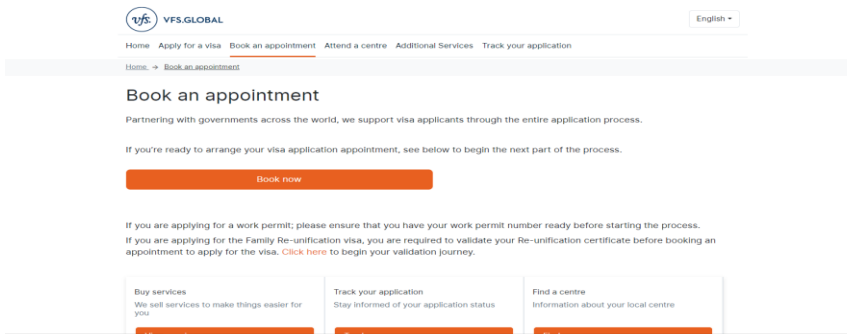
vfs. VFS.GLOBAL

English ▾

Home Apply for a visa Book an appointment Attend a centre Additional Services Track your application

Home → Book an appointment

Book an appointment

Partnering with governments across the world, we support visa applicants through the entire application process.

If you're ready to arrange your visa application appointment, see below to begin the next part of the process.

Book now

If you are applying for a work permit; please ensure that you have your work permit number ready before starting the process.

If you are applying for the Family Re-unification visa, you are required to validate your Re-unification certificate before booking an appointment to apply for the visa. Click here to begin your validation journey.

Buy services
We sell services to make things easier for you

Track your application
Stay informed of your application status

Find a centre
Information about your local centre